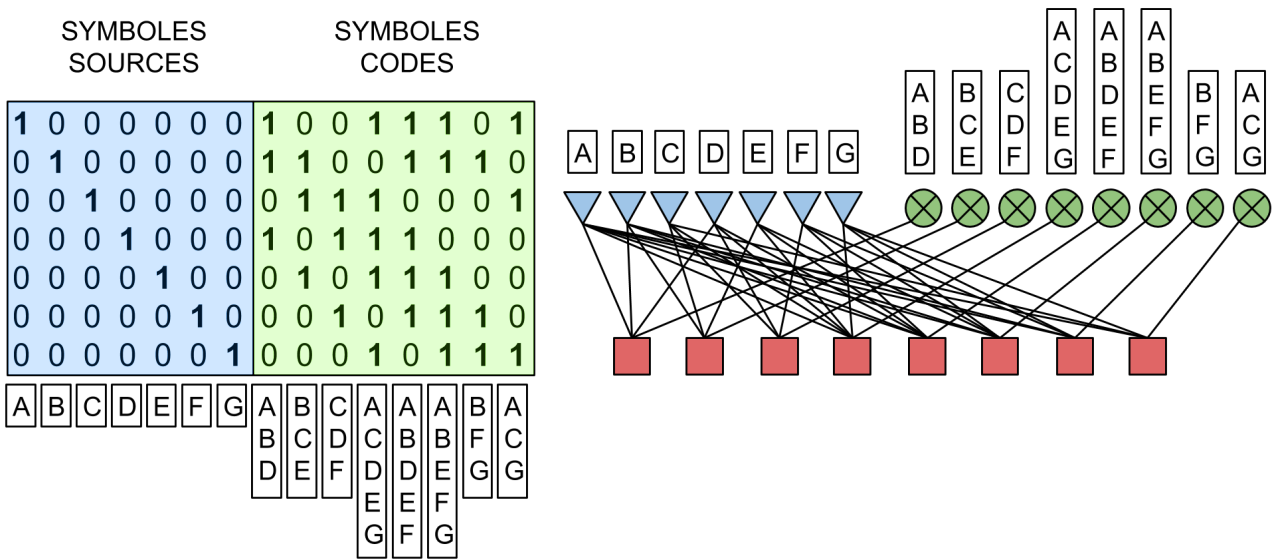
SYMBOLES SOURCES

SYMBOLES CODES

| | | | | | | | | | | | | | | |
|---|---|---|---|---|---|---|---|---|---|---|---|---|---|---|
| 1 | 0 | 0 | 0 | 0 | 0 | 0 | 1 | 0 | 0 | 1 | 1 | 1 | 0 | 1 |
| 0 | 1 | 0 | 0 | 0 | 0 | 0 | 1 | 1 | 0 | 0 | 1 | 1 | 1 | 0 |
| 0 | 0 | 1 | 0 | 0 | 0 | 0 | 0 | 1 | 1 | 1 | 0 | 0 | 0 | 1 |
| 0 | 0 | 0 | 1 | 0 | 0 | 0 | 1 | 0 | 1 | 1 | 1 | 0 | 0 | 0 |
| 0 | 0 | 0 | 0 | 1 | 0 | 0 | 0 | 1 | 0 | 1 | 1 | 1 | 0 | 0 |
| 0 | 0 | 0 | 0 | 0 | 1 | 0 | 0 | 0 | 1 | 0 | 1 | 1 | 1 | 0 |
| 0 | 0 | 0 | 0 | 0 | 0 | 1 | 0 | 0 | 0 | 1 | 0 | 1 | 1 | 1 |
| A | B | C | D | E | F | G | ABD | BCE | CDF | ACDEG | ABDEF | ABEFG | BFG | ACG |

A B C D E F G

ABD BCE CDF ACDEG ABDEF ABEFG BFG ACG